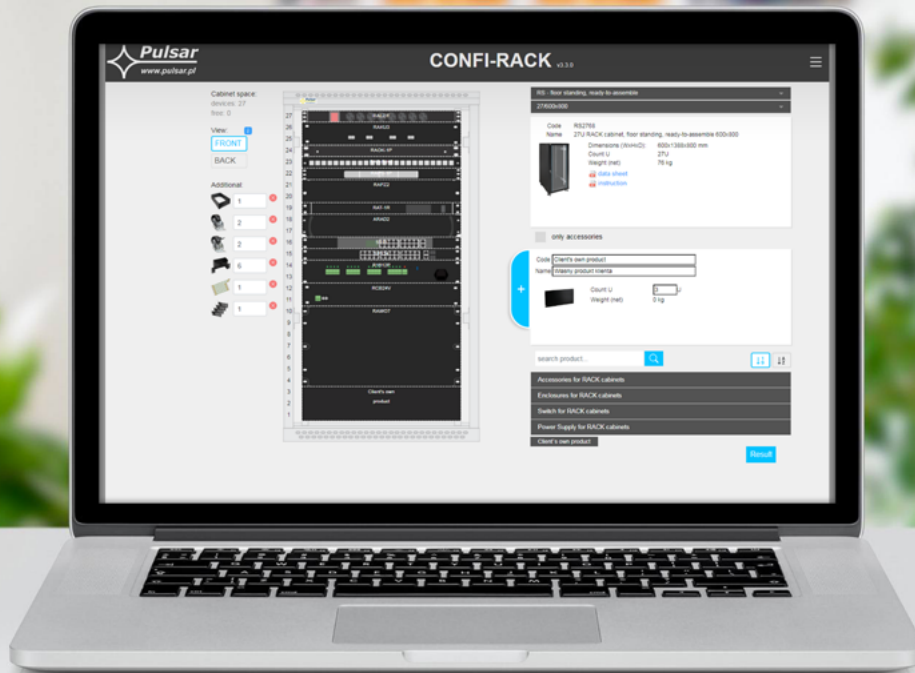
Pulsar
www.pulsar.pl

CONFI-RACK v3.3.0

Cabinet space:
devices: 27
free: 0

View:
FRONT
BACK

Additional:
1
2
2
5
1
1

27 RAMP1
26 RAWU3
25
24 RACK-YP
23
22
21 RAP13
20
19 RAT-1R
18 ARAD2
17
16
15
14 AVB10R
13
12 RCB24V
11
10 RAWO7
9
8
7
6
5
4
3 Client's own
2 product
1

RS - floor standing, ready-to-assemble
27/600x600

Code RS2766
Name 27U RACK cabinet, floor standing, ready-to-assemble 600x600
Dimensions (WxHxD): 600x1388x600 mm
Count U: 27U
Weight (net): 76 kg
data sheet
instruction

only accessories

Code Client's own product
Name Własny produkt klienta
Count U: 3 U
Weight (net): 0 kg

search product...

Accessories for RACK cabinets
Enclosures for RACK cabinets
Switch for RACK cabinets
Power Supply for RACK cabinets
Client's own product

Result